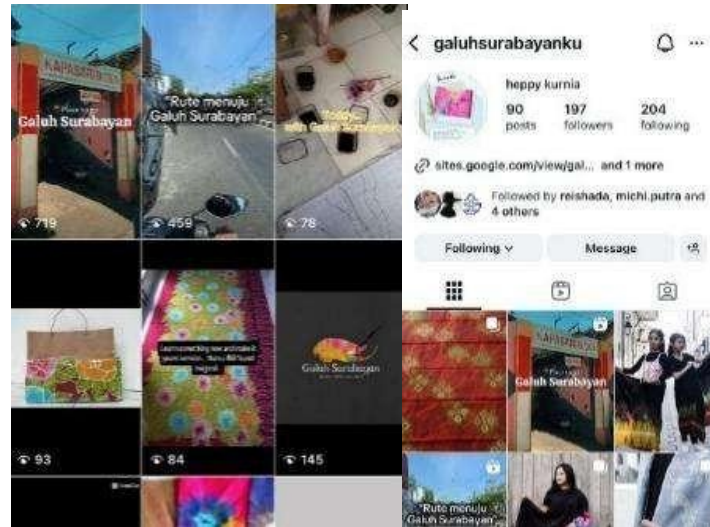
KAPASARI
Galuh Surabayan
719

"Rute menuju Galuh Surabayan"
459

Today... with Galuh Surabayan
78

93

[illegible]
84

Galuh Surabayan
145

galuhsurabayanku

heppy kurnia

90 posts
197 followers
204 following

sites.google.com/view/gal... and 1 more

Followed by reishada, michi.putra and 4 others

Following
Message

KAPASARI
Galuh Surabayan

"Rute menuju Galuh Surabayan"